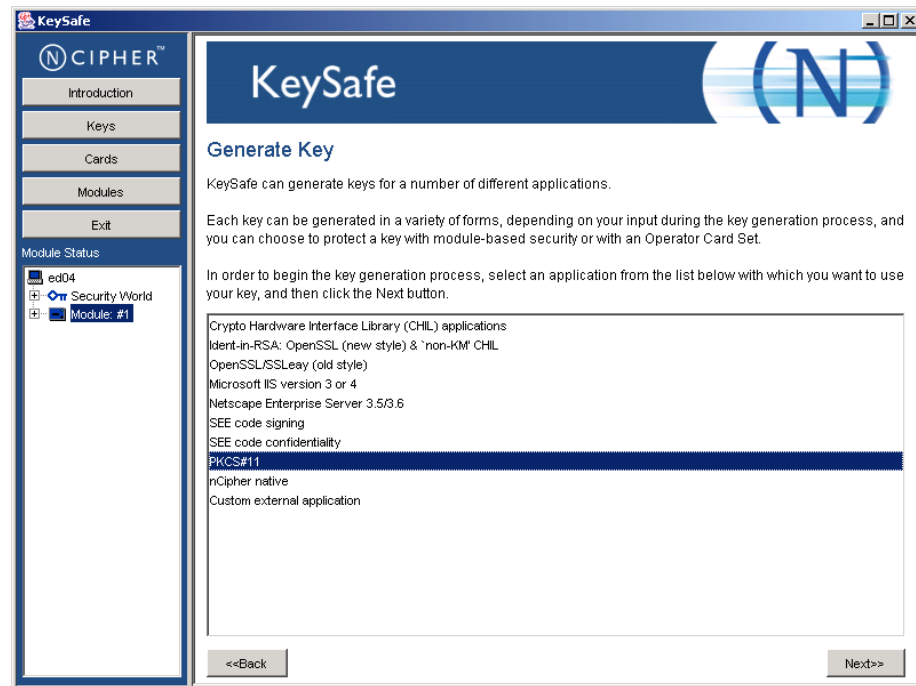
KeySafe

NCIPHER™

Introduction

Keys

Cards

Modules

Exit

Module Status

ed04
Security World
Module: #1

KeySafe

Generate Key

KeySafe can generate keys for a number of different applications.

Each key can be generated in a variety of forms, depending on your input during the key generation process, and you can choose to protect a key with module-based security or with an Operator Card Set.

In order to begin the key generation process, select an application from the list below with which you want to use your key, and then click the Next button.

Crypto Hardware Interface Library (CHIL) applications
Ident-in-RSA: OpenSSL (new style) & `non-KM' CHIL
OpenSSL/SSLeay (old style)
Microsoft IIS version 3 or 4
Netscape Enterprise Server 3.5/3.6
SEE code signing
SEE code confidentiality
PKCS#11
nCipher native
Custom external application

<<Back

Next>>